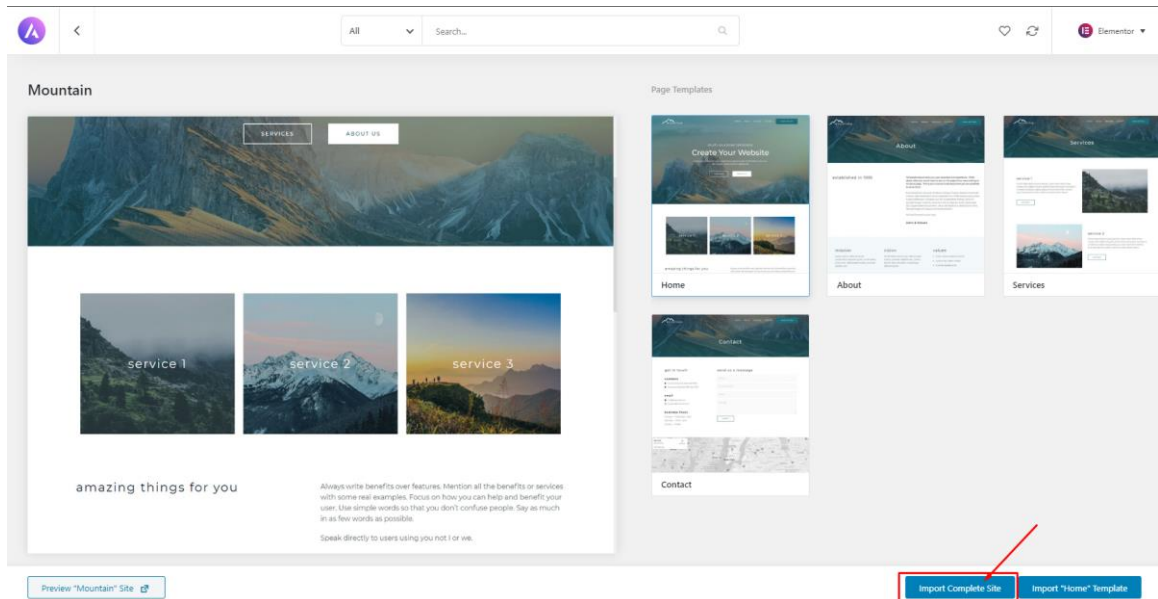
All

Search...

Elementor

Mountain

SERVICES

ABOUT US

service 1

service 2

service 3

amazing things for you

Always write benefits over features. Mention all the benefits or services with some real examples. Focus on how you can help and benefit your user. Use simple words so that you don't confuse people. Say as much in as few words as possible.

Speak directly to users using you not I or we.

Page Templates

Create Your Website

Home

About

About

Services

Services

Contact

Contact

Preview "Mountain" Site

Import Complete Site

Import "Home" Template